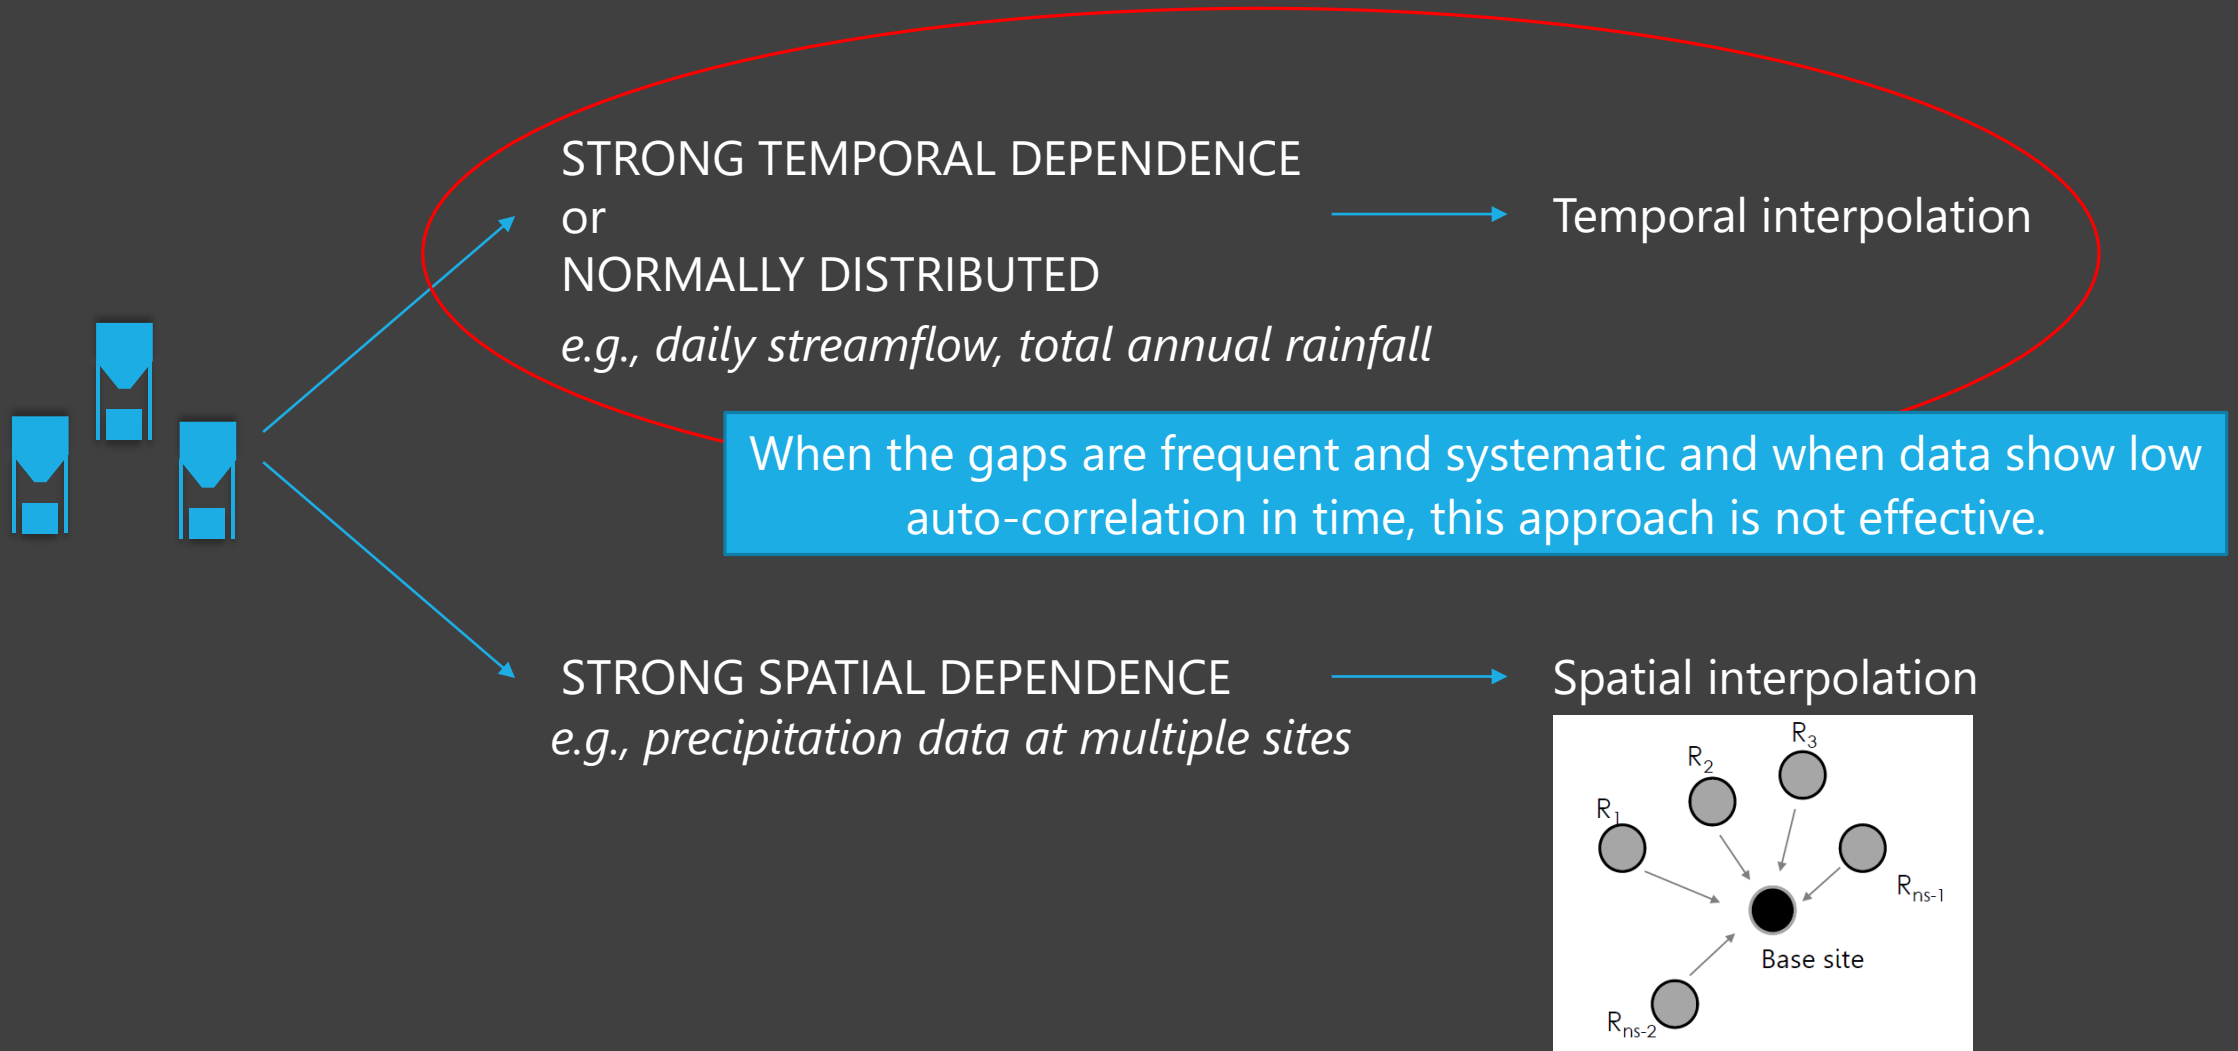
STRONG TEMPORAL DEPENDENCE
or
NORMALLY DISTRIBUTED

e.g., daily streamflow, total annual rainfall

Temporal interpolation

When the gaps are frequent and systematic and when data show low auto-correlation in time, this approach is not effective.

STRONG SPATIAL DEPENDENCE
e.g., precipitation data at multiple sites

Spatial interpolation

$R_3$

$R_2$

$R_1$

$R_{ns-1}$

Base site

$R_{ns-2}$